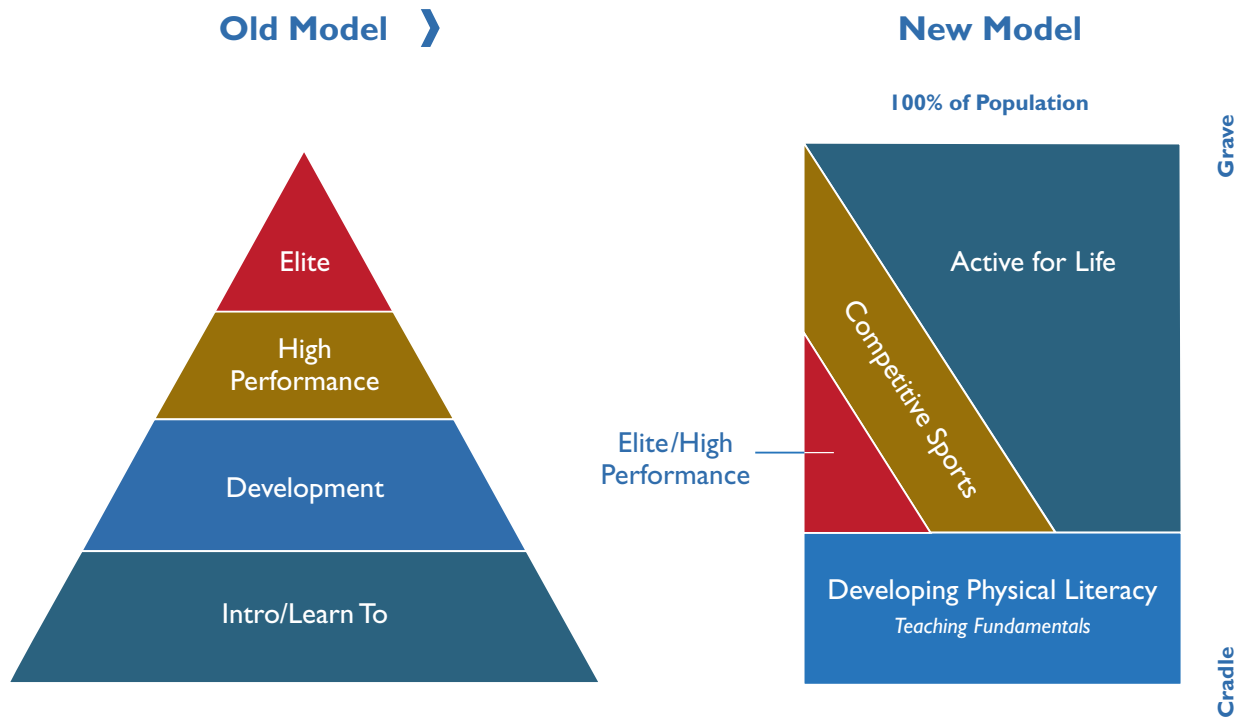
Old Model

Elite

High Performance

Development

Intro/Learn To

New Model

100% of Population

Grave

Active for Life

Competitive Sports

Elite/High Performance

Developing Physical Literacy

*Teaching Fundamentals*

Cradle